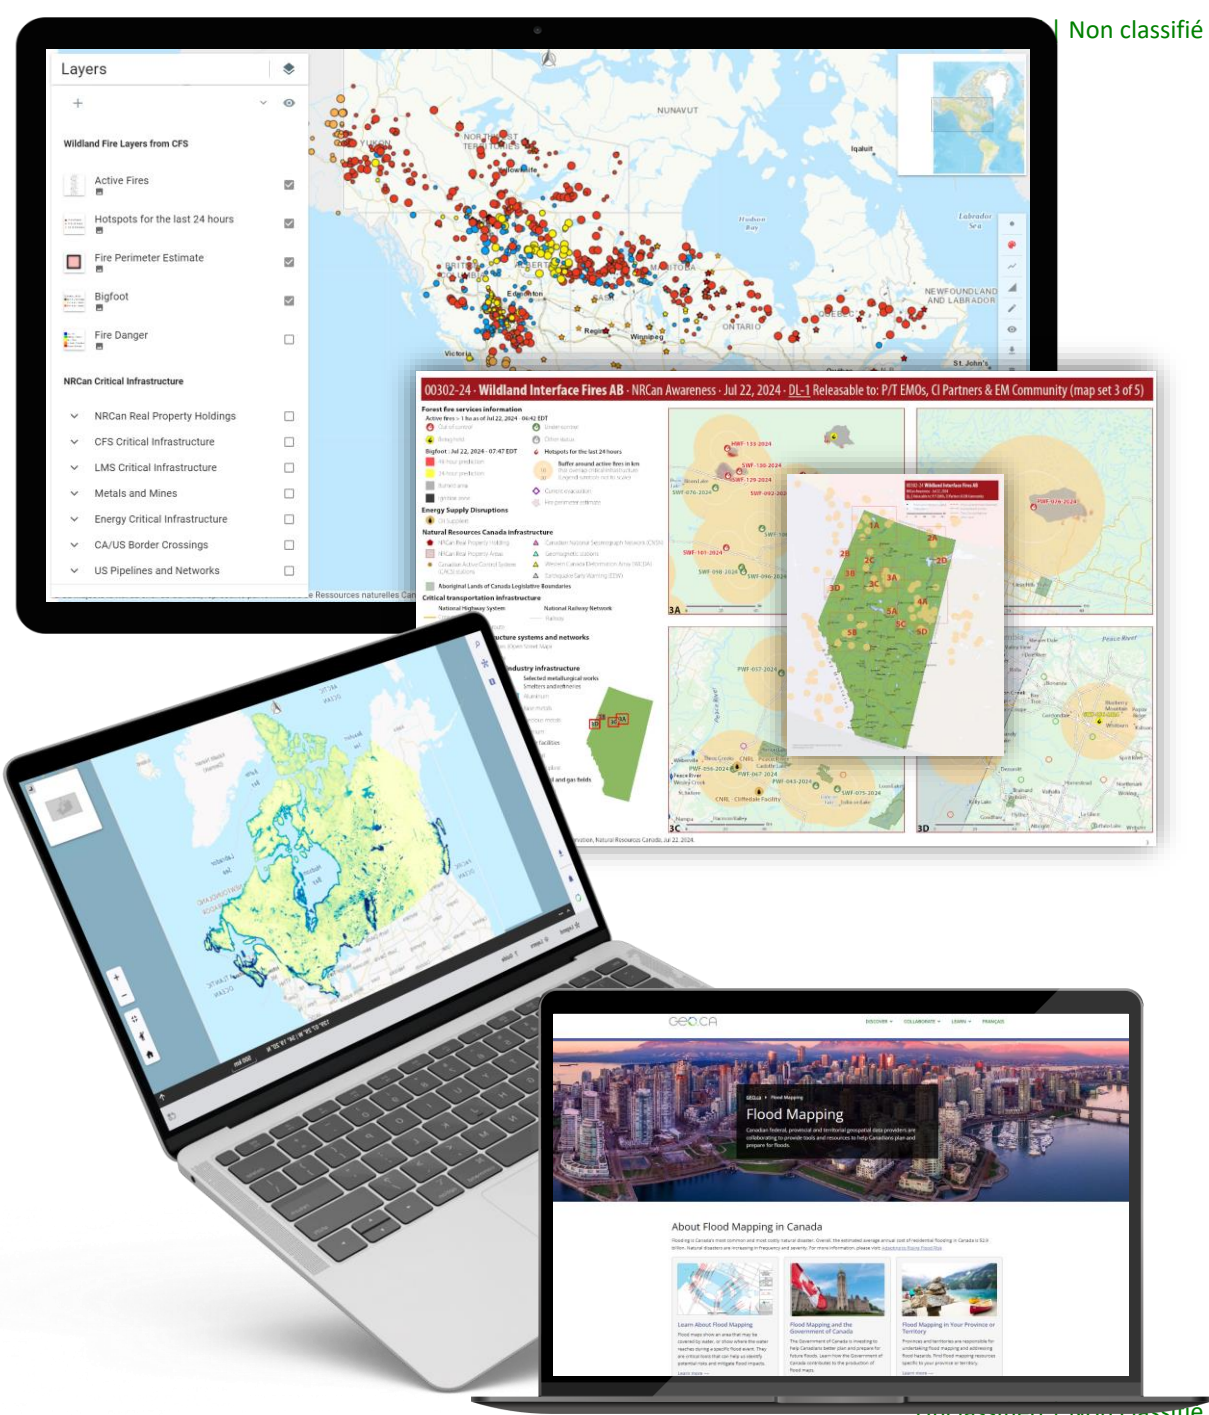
| Non classifié

Layers

Wildland Fire Layers from CFS

Active Fires

Hotspots for the last 24 hours

Fire Perimeter Estimate

Bigfoot

Fire Danger

NRCan Critical Infrastructure

NRCan Real Property Holdings

CFS Critical Infrastructure

LMS Critical Infrastructure

Metals and Mines

Energy Critical Infrastructure

CA/US Border Crossings

US Pipelines and Networks

NUNAVUT

YUKON

NORTHWEST TERRITORIES

Iqaluit

Yellowknife

Hudson Bay

Labrador Sea

BRITISH COLUMBIA

ALBERTA

MANITOBA

Edmonton

NEWFOUNDLAND AND LABRADOR

Regina

Winnipeg

ONTARIO

QUEBEC

Victoria

St. John's

Ressources naturelles Canada

00302-24 - Wildland Interface Fires AB - NRCan Awareness - Jul 22, 2024 - DL-1 Releasable to: P/T EMOs, CI Partners & EM Community (map set 3 of 5)

Forest fire services information

Bigfoot

Hotspots for the last 24 hours

Energy Supply Disruptions

Natural Resources Canada Infrastructure

Aboriginal Lands of Canada Legislative Boundaries

Critical transportation infrastructure

National Highway System

National Railway Network

Industry infrastructure

3A

3C

3D

1A

2A

2B

2C

2D

3B

3C

3A

3D

4A

5B

5C

5D

GEO.CA

Flood Mapping

About Flood Mapping in Canada

Learn About Flood Mapping

Flood Mapping and the Government of Canada

Flood Mapping in Your Province or Territory